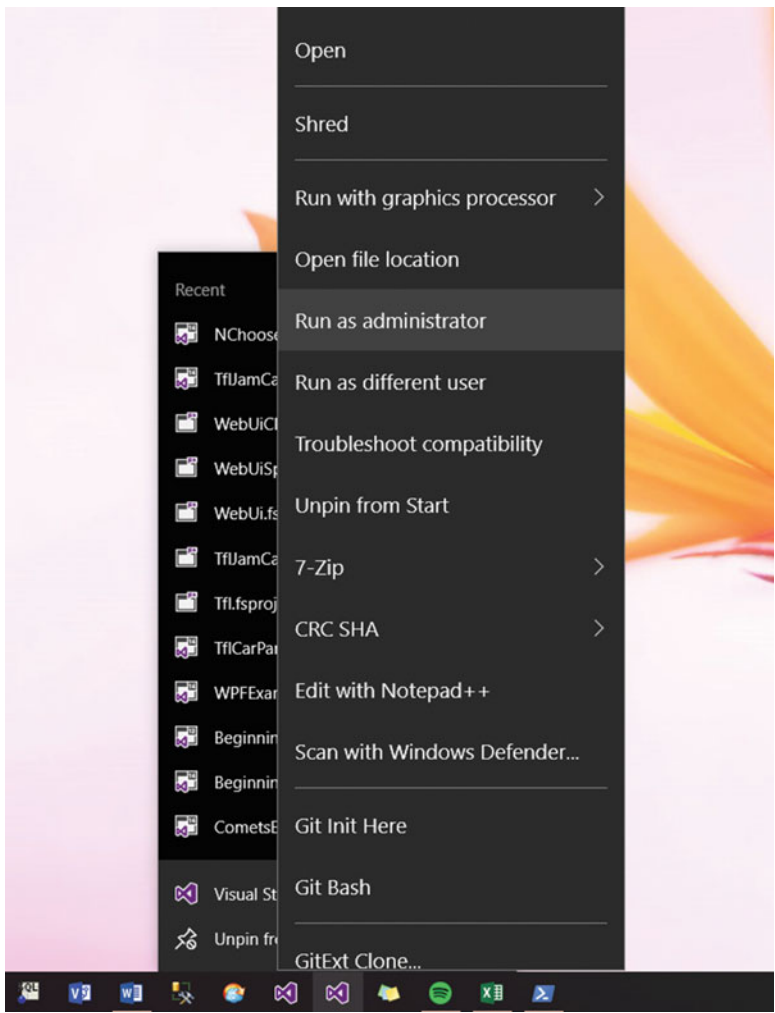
Recent
NChoose
TflJamCa
WebUiCl
WebUiSp
WebUi.fs
TflJamCa
Tfl.fsproj
TflCarPar
WPFExar
Beginnin
Beginnin
CometsE
Visual St
Unpin fr

Open
Shred
Run with graphics processor
Open file location
Run as administrator
Run as different user
Troubleshoot compatibility
Unpin from Start
7-Zip
CRC SHA
Edit with Notepad++
Scan with Windows Defender...
Git Init Here
Git Bash
GitExt Clone...